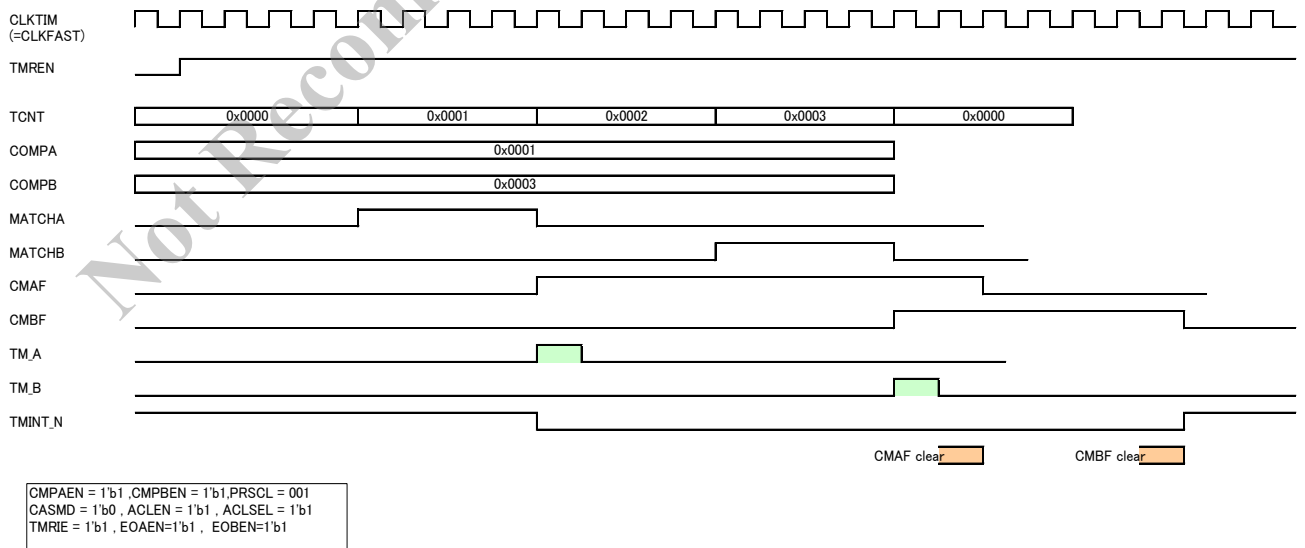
Not Recommended

CLKTIM (=CLKFAST)

TMREN

TCNT 0x0000 0x0001 0x0002 0x0003 0x0000

COMPA 0x0001

COMPB 0x0003

MATCHA

MATCHB

CMAF

CMBF

TM_A

TM_B

TMINT_N

CMAF clear

CMBF clear

CMPAEN = 1'b1 ,CMPBEN = 1'b1,PRSCL = 001
CASMD = 1'b0 , ACLEN = 1'b1 , ACLSEL = 1'b1
TMRIE = 1'b1 , EOAEN=1'b1 , EOBEN=1'b1